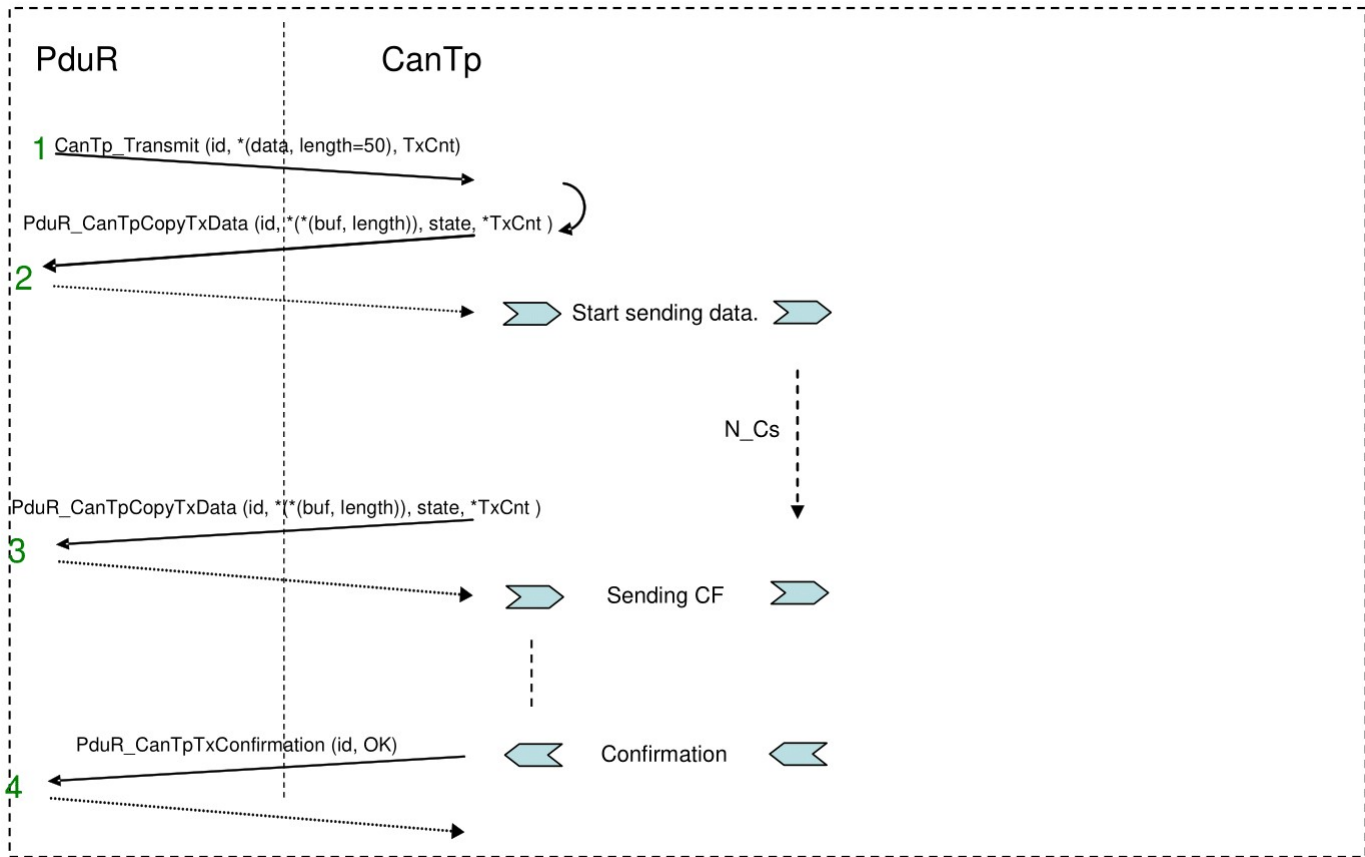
PduR

CanTp

1 CanTp_Transmit (id, *(data, length=50), TxCnt)

PduR_CanTpCopyTxData (id, *(*(buf, length)), state, *TxCnt )

2

Start sending data.

N_Cs

PduR_CanTpCopyTxData (id, *(*(buf, length)), state, *TxCnt )

3

Sending CF

PduR_CanTpTxConfirmation (id, OK)

Confirmation

4